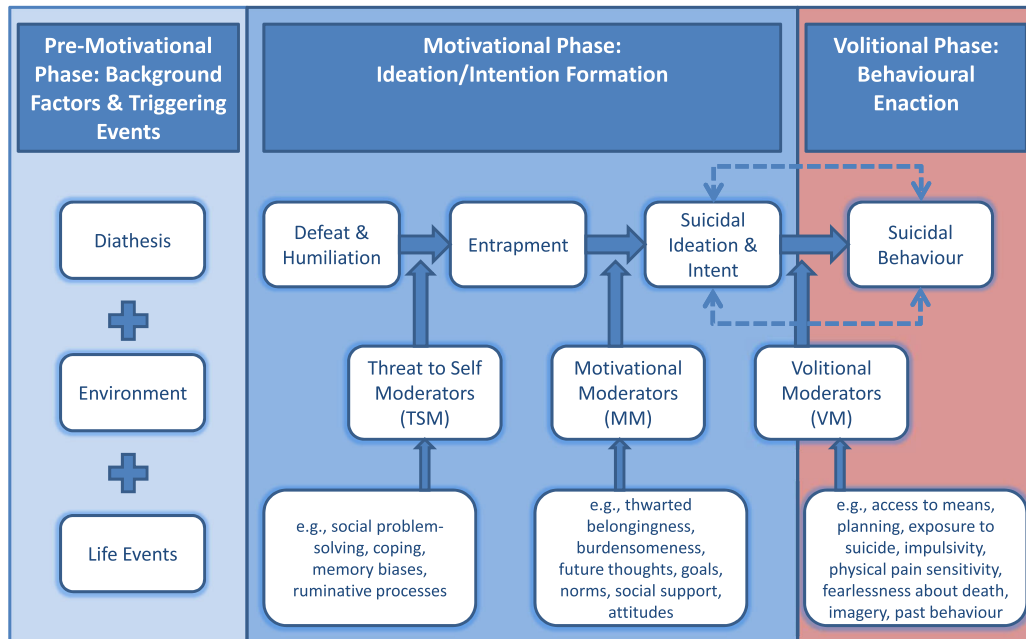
Pre-Motivational Phase: Background Factors & Triggering Events

Motivational Phase: Ideation/Intention Formation

Volitional Phase: Behavioural Enaction

Diathesis

Environment

Life Events

Defeat & Humiliation

Entrapment

Suicidal Ideation & Intent

Suicidal Behaviour

Threat to Self Moderators (TSM)

Motivational Moderators (MM)

Volitional Moderators (VM)

e.g., social problem-solving, coping, memory biases, ruminative processes

e.g., thwarted belongingness, burdensomeness, future thoughts, goals, norms, social support, attitudes

e.g., access to means, planning, exposure to suicide, impulsivity, physical pain sensitivity, fearlessness about death, imagery, past behaviour